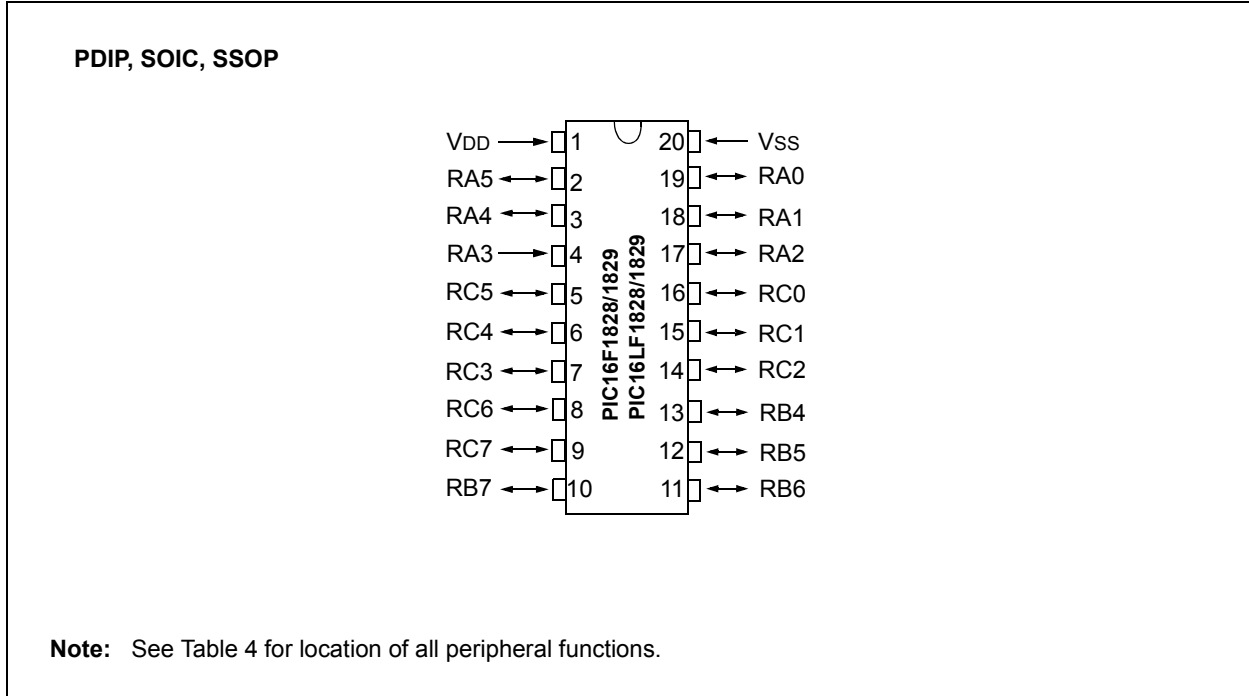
PDIP, SOIC, SSOP

VDD 1
RA5 2
RA4 3
RA3 4
RC5 5
RC4 6
RC3 7
RC6 8
RC7 9
RB7 10

PIC16F1828/1829
PIC16LF1828/1829

20 VSS
19 RA0
18 RA1
17 RA2
16 RC0
15 RC1
14 RC2
13 RB4
12 RB5
11 RB6

Note: See Table 4 for location of all peripheral functions.